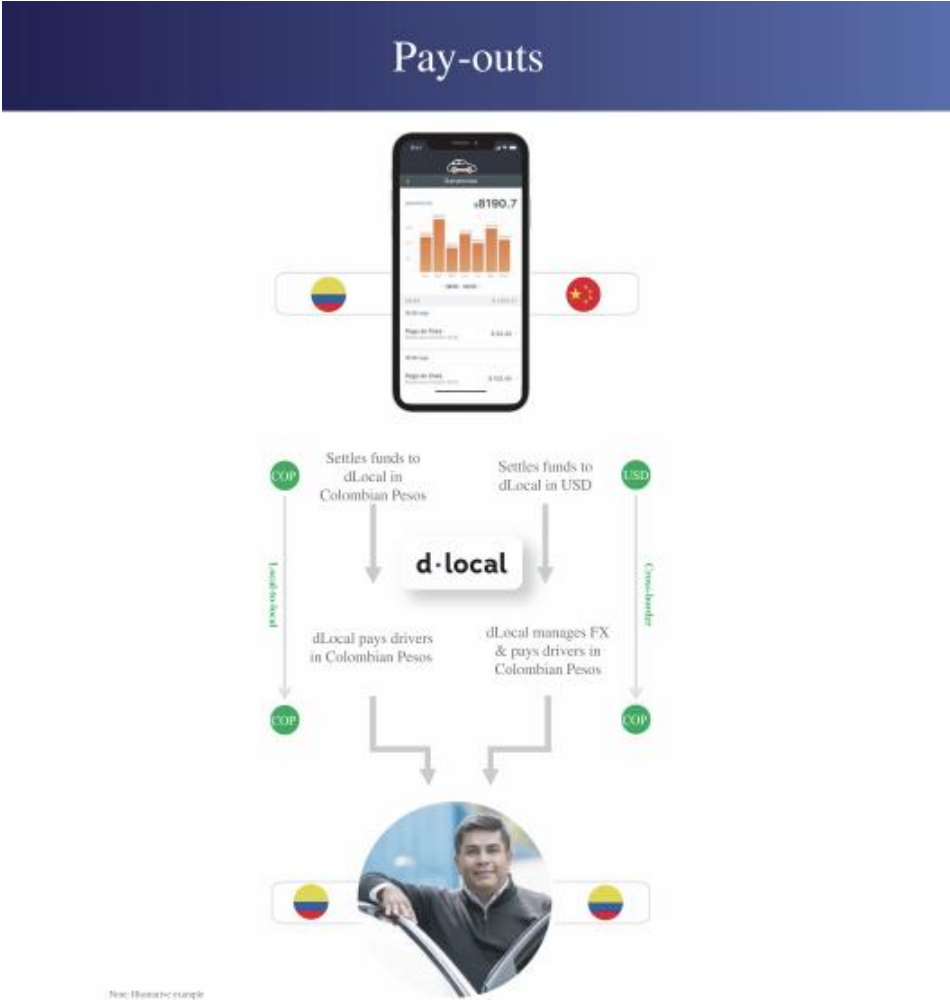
Pay-outs

$8190.7

Pago de Viaje

Pago de Viaje

COP

Settles funds to dLocal in Colombian Pesos

Settles funds to dLocal in USD

USD

Local-to-local

d·local

Cross-border

dLocal pays drivers in Colombian Pesos

dLocal manages FX & pays drivers in Colombian Pesos

COP

COP

Note: Illustrative example